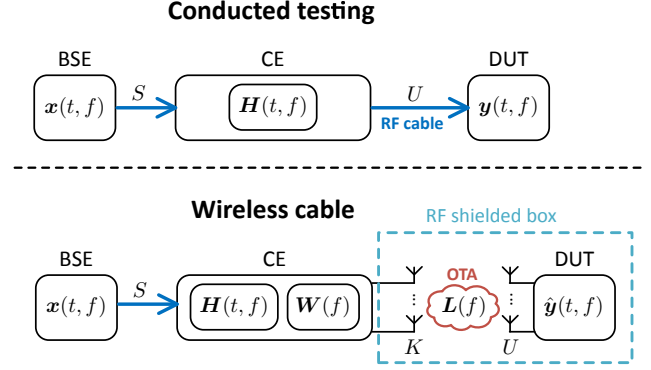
Conducted testing

BSE

$\boldsymbol{x}(t,f)$

$S$

CE

$\boldsymbol{H}(t,f)$

$U$

RF cable

DUT

$\boldsymbol{y}(t,f)$

Wireless cable

RF shielded box

BSE

$\boldsymbol{x}(t,f)$

$S$

CE

$\boldsymbol{H}(t,f)$

$\boldsymbol{W}(f)$

OTA

$\boldsymbol{L}(f)$

$K$

$U$

DUT

$\hat{\boldsymbol{y}}(t,f)$